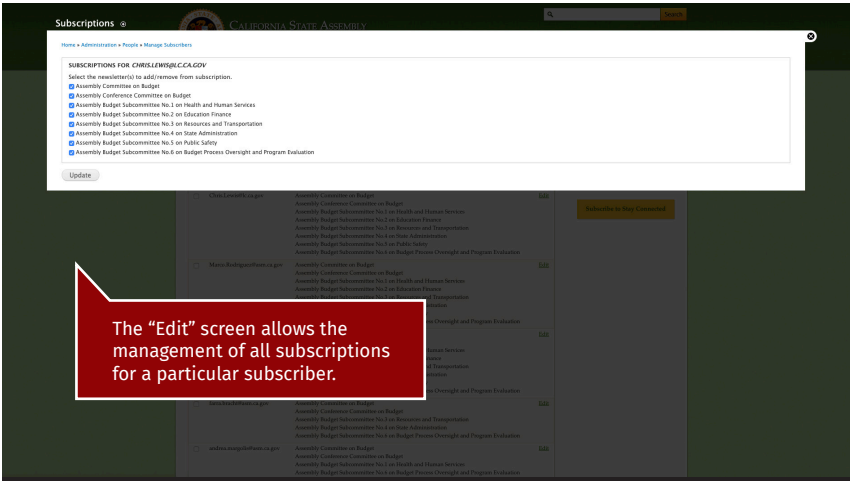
Subscriptions

CALIFORNIA STATE ASSEMBLY

Search

Home » Administration » People » Manage Subscribers

SUBSCRIPTIONS FOR CHRIS.LEWIS@LC.CA.GOV

Select the newsletter(s) to add/remove from subscription.

Assembly Committee on Budget
Assembly Conference Committee on Budget
Assembly Budget Subcommittee No.1 on Health and Human Services
Assembly Budget Subcommittee No.2 on Education Finance
Assembly Budget Subcommittee No.3 on Resources and Transportation
Assembly Budget Subcommittee No.4 on State Administration
Assembly Budget Subcommittee No.5 on Public Safety
Assembly Budget Subcommittee No.6 on Budget Process Oversight and Program Evaluation

Update

Chris.Lewis@lc.ca.gov

Assembly Committee on Budget
Assembly Conference Committee on Budget
Assembly Budget Subcommittee No.1 on Health and Human Services
Assembly Budget Subcommittee No.2 on Education Finance
Assembly Budget Subcommittee No.3 on Resources and Transportation
Assembly Budget Subcommittee No.4 on State Administration
Assembly Budget Subcommittee No.5 on Public Safety
Assembly Budget Subcommittee No.6 on Budget Process Oversight and Program Evaluation

Edit

Subscribe to Stay Connected

Marco.Rodriguez@asm.ca.gov

Assembly Committee on Budget
Assembly Conference Committee on Budget
Assembly Budget Subcommittee No.1 on Health and Human Services
Assembly Budget Subcommittee No.2 on Education Finance
Assembly Budget Subcommittee No.3 on Resources and Transportation

Edit

The “Edit” screen allows the management of all subscriptions for a particular subscriber.

Assembly Committee on Budget
Assembly Conference Committee on Budget
Assembly Budget Subcommittee No.3 on Resources and Transportation
Assembly Budget Subcommittee No.4 on State Administration
Assembly Budget Subcommittee No.6 on Budget Process Oversight and Program Evaluation

Edit

Assembly Committee on Budget
Assembly Conference Committee on Budget
Assembly Budget Subcommittee No.1 on Health and Human Services
Assembly Budget Subcommittee No.6 on Budget Process Oversight and Program Evaluation

Edit